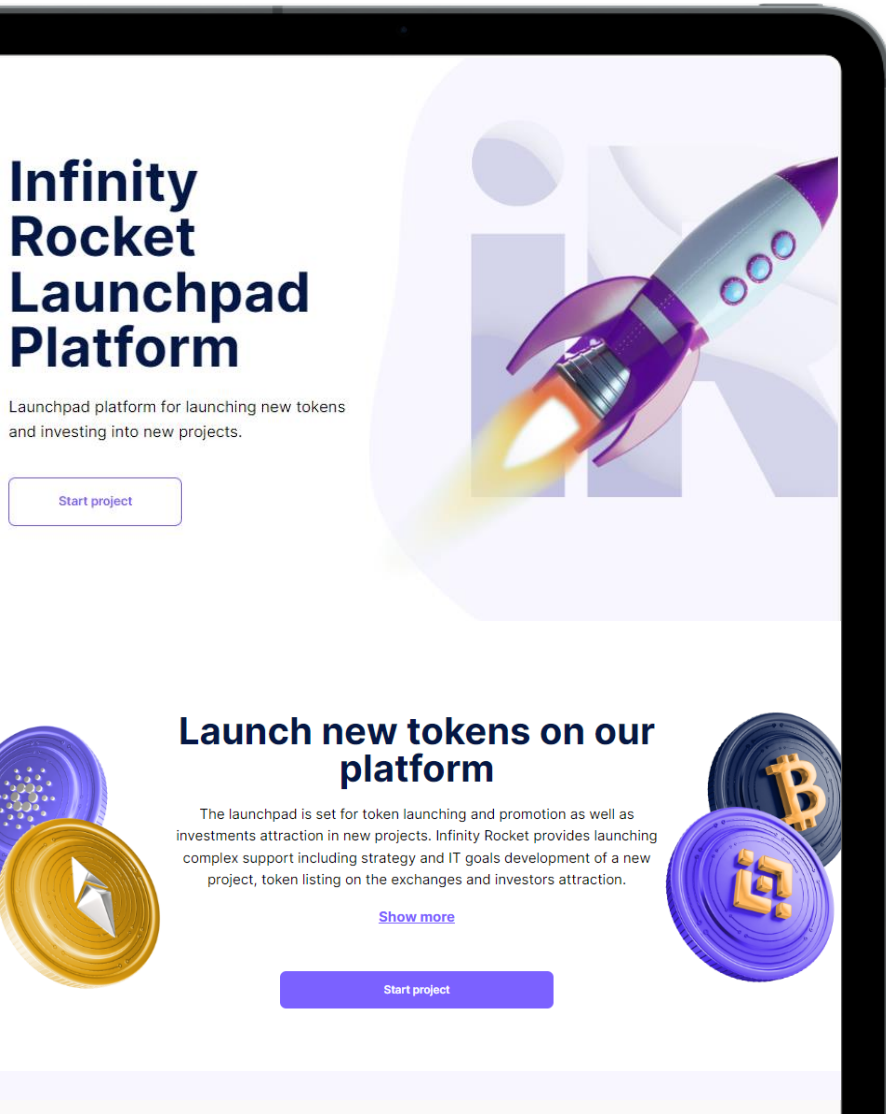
Infinity Rocket Launchpad Platform

Launchpad platform for launching new tokens and investing into new projects.

Start project

Launch new tokens on our platform

The launchpad is set for token launching and promotion as well as investments attraction in new projects. Infinity Rocket provides launching complex support including strategy and IT goals development of a new project, token listing on the exchanges and investors attraction.

Show more

Start project